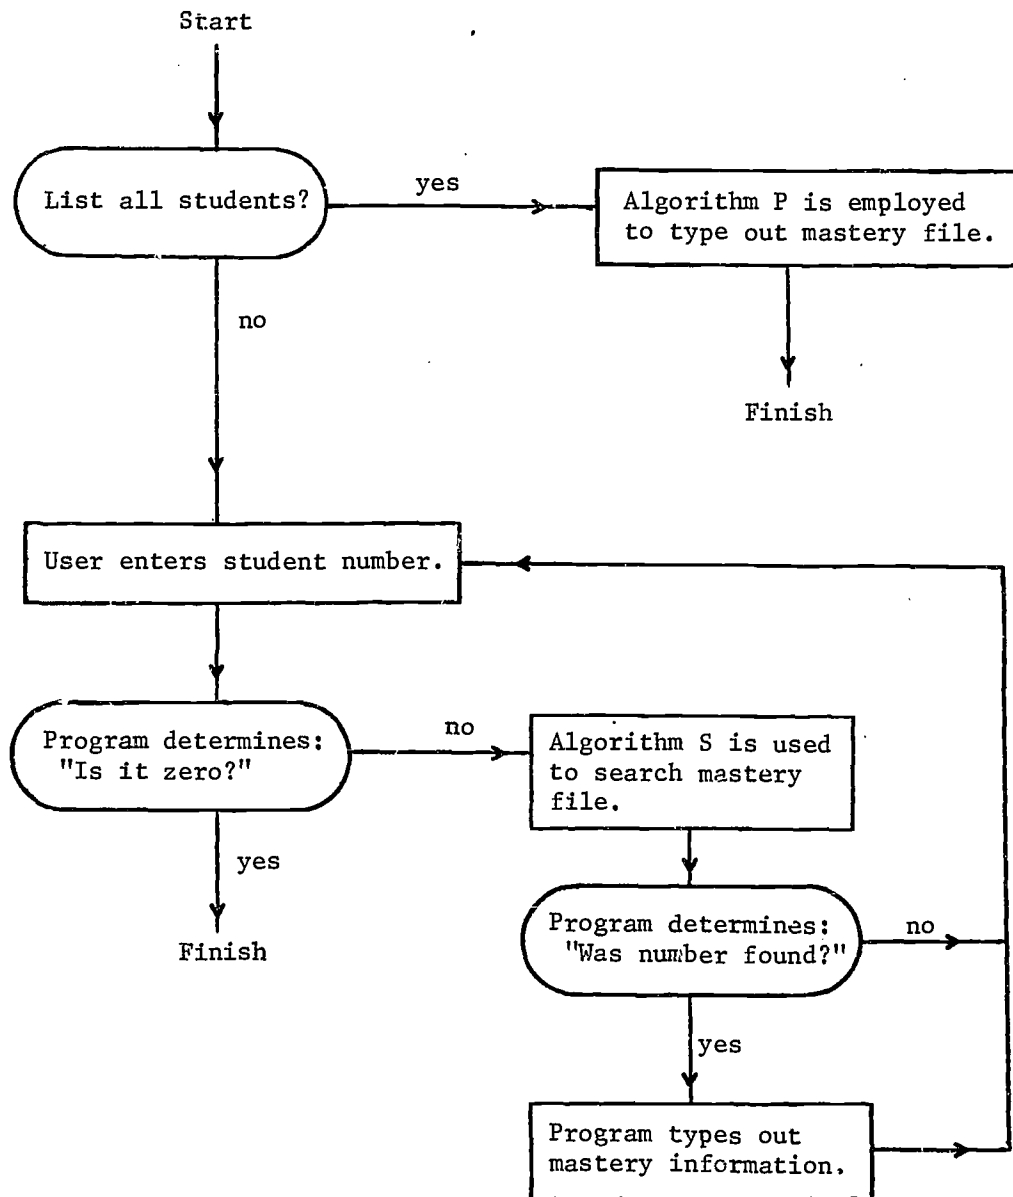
Start

List all students?

yes

Algorithm P is employed to type out mastery file.

no

Finish

User enters student number.

Program determines: "Is it zero?"

no

Algorithm S is used to search mastery file.

yes

Finish

Program determines: "Was number found?"

no

yes

Program types out mastery information.